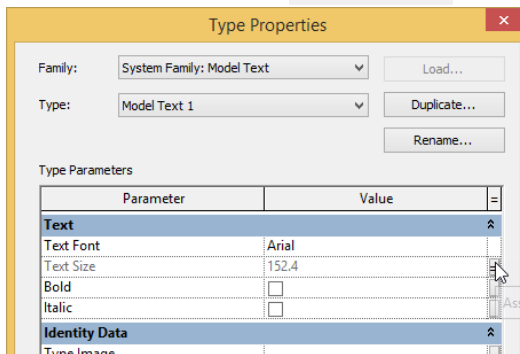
Type Properties

Family: System Family: Model Text
Load...

Type: Model Text 1
Duplicate...

Rename...

Type Parameters

| Parameter | Value | = |
|---|---|---|
| **Text** | | |
| Text Font | Arial | |
| Text Size | 152.4 | |
| Bold | ☐ | |
| Italic | ☐ | |
| **Identity Data** | | |
| Type Image | | |

As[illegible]